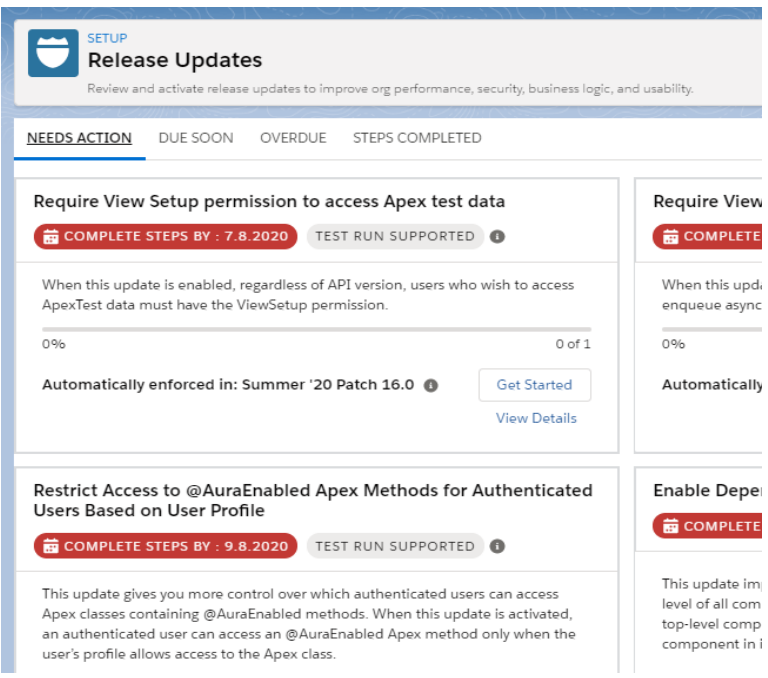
SETUP
Release Updates
Review and activate release updates to improve org performance, security, business logic, and usability.

NEEDS ACTION DUE SOON OVERDUE STEPS COMPLETED

Require View Setup permission to access Apex test data
COMPLETE STEPS BY : 7.8.2020 TEST RUN SUPPORTED
When this update is enabled, regardless of API version, users who wish to access ApexTest data must have the ViewSetup permission.
0%
0 of 1
Automatically enforced in: Summer '20 Patch 16.0
Get Started
View Details

Require View
COMPLETE
When this upda
enqueue async
0%
Automatically

Restrict Access to @AuraEnabled Apex Methods for Authenticated Users Based on User Profile
COMPLETE STEPS BY : 9.8.2020 TEST RUN SUPPORTED
This update gives you more control over which authenticated users can access Apex classes containing @AuraEnabled methods. When this update is activated, an authenticated user can access an @AuraEnabled Apex method only when the user's profile allows access to the Apex class.

Enable Depe
COMPLETE
This update im
level of all com
top-level comp
component in i